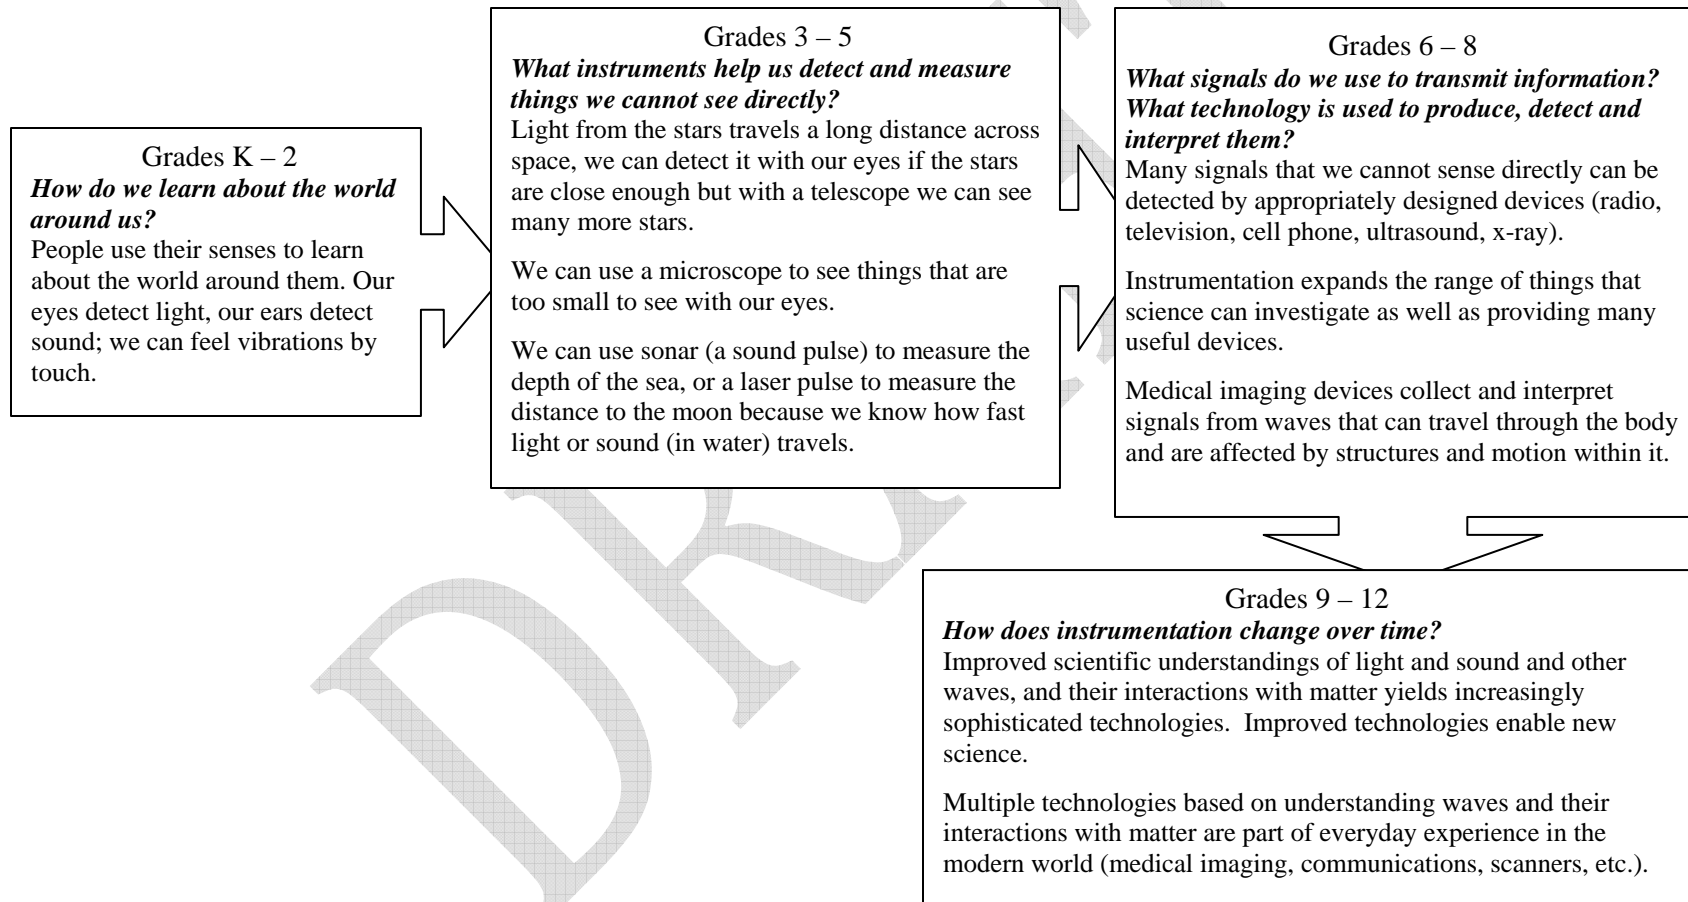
Grades K – 2
***How do we learn about the world around us?***
People use their senses to learn about the world around them. Our eyes detect light, our ears detect sound; we can feel vibrations by touch.

Grades 3 – 5
***What instruments help us detect and measure things we cannot see directly?***
Light from the stars travels a long distance across space, we can detect it with our eyes if the stars are close enough but with a telescope we can see many more stars.

We can use a microscope to see things that are too small to see with our eyes.

We can use sonar (a sound pulse) to measure the depth of the sea, or a laser pulse to measure the distance to the moon because we know how fast light or sound (in water) travels.

Grades 6 – 8
***What signals do we use to transmit information? What technology is used to produce, detect and interpret them?***
Many signals that we cannot sense directly can be detected by appropriately designed devices (radio, television, cell phone, ultrasound, x-ray).

Instrumentation expands the range of things that science can investigate as well as providing many useful devices.

Medical imaging devices collect and interpret signals from waves that can travel through the body and are affected by structures and motion within it.

Grades 9 – 12
***How does instrumentation change over time?***
Improved scientific understandings of light and sound and other waves, and their interactions with matter yields increasingly sophisticated technologies. Improved technologies enable new science.

Multiple technologies based on understanding waves and their interactions with matter are part of everyday experience in the modern world (medical imaging, communications, scanners, etc.).

DRAFT